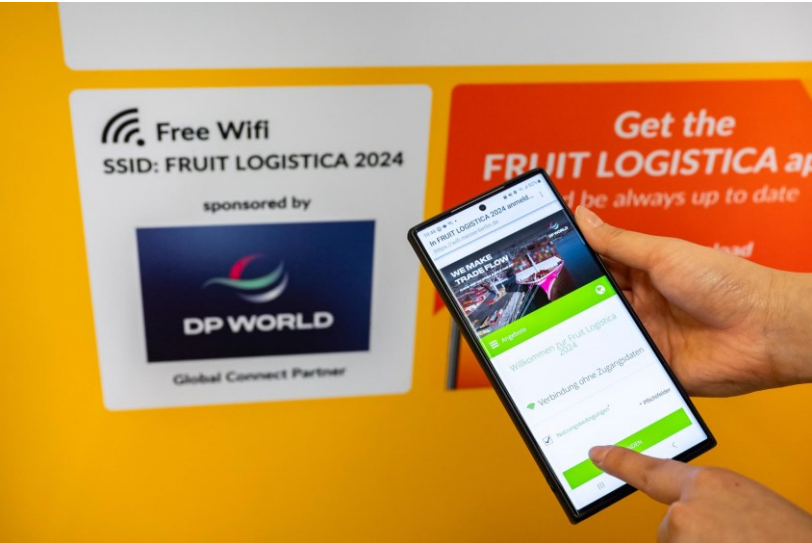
Free Wifi
SSID: FRUIT LOGISTICA 2024

sponsored by

DP WORLD

Global Connect Partner

Get the
FRUIT LOGISTICA ap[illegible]
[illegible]d be always up to date

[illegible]load

In FRUIT LOGISTICA 2024 anmeld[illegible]

WE MAKE TRADE FLOW

DP WORLD

Angebote

Willkommen bei Fruit Logistica 2024

Verbindung ohne Zugangsdaten

Nutzungsbedingungen

Pflichtfelder